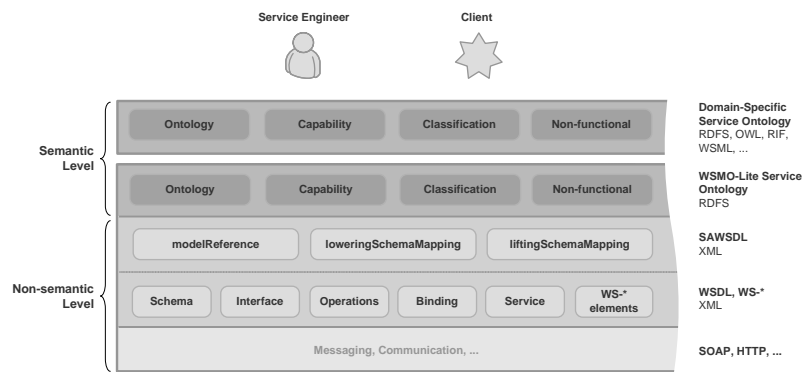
Service Engineer

Client

Semantic Level

Non-semantic Level

Ontology | Capability | Classification | Non-functional

Domain-Specific Service Ontology
RDFS, OWL, RIF, WSML, ...

Ontology | Capability | Classification | Non-functional

WSMO-Lite Service Ontology
RDFS

modelReference | loweringSchemaMapping | liftingSchemaMapping

SAWSDL
XML

Schema | Interface | Operations | Binding | Service | WS-* elements

WSDL, WS-*
XML

Messaging, Communication, ...

SOAP, HTTP, ...